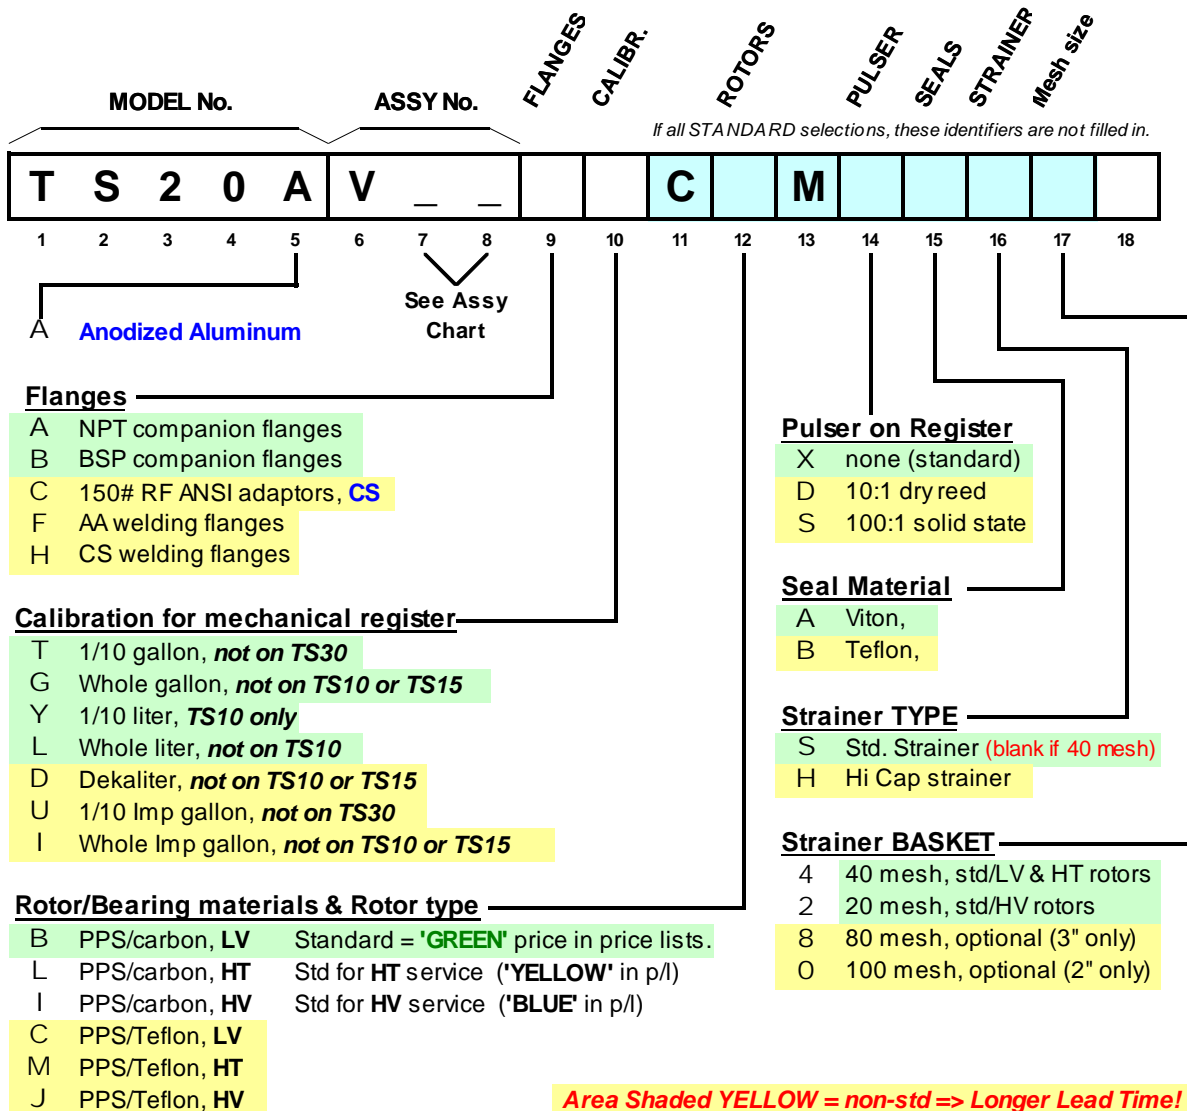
MODEL No. ASSY No. FLANGES CALIBR. ROTORS PULSER SEALS STRAINER Mesh size

If all STANDARD selections, these identifiers are not filled in.

| T | S | 2 | 0 | A | V | _ | _ | | | C | | M | | | | | |
|---|---|---|---|---|---|---|---|---|---|---|---|---|---|---|---|---|---|
| 1 | 2 | 3 | 4 | 5 | 6 | 7 | 8 | 9 | 10 | 11 | 12 | 13 | 14 | 15 | 16 | 17 | 18 |

See Assy Chart

A Anodized Aluminum

Flanges
A NPT companion flanges
B BSP companion flanges
C 150# RF ANSI adaptors, CS
F AA welding flanges
H CS welding flanges

Calibration for mechanical register
T 1/10 gallon, not on TS30
G Whole gallon, not on TS10 or TS15
Y 1/10 liter, TS10 only
L Whole liter, not on TS10
D Dekaliter, not on TS10 or TS15
U 1/10 Imp gallon, not on TS30
I Whole Imp gallon, not on TS10 or TS15

Rotor/Bearing materials & Rotor type
B PPS/carbon, LV Standard = 'GREEN' price in price lists.
L PPS/carbon, HT Std for HT service ('YELLOW' in p/l)
I PPS/carbon, HV Std for HV service ('BLUE' in p/l)
C PPS/Teflon, LV
M PPS/Teflon, HT
J PPS/Teflon, HV

Pulser on Register
X none (standard)
D 10:1 dry reed
S 100:1 solid state

Seal Material
A Viton,
B Teflon,

Strainer TYPE
S Std. Strainer (blank if 40 mesh)
H Hi Cap strainer

Strainer BASKET
4 40 mesh, std/LV & HT rotors
2 20 mesh, std/HV rotors
8 80 mesh, optional (3" only)
0 100 mesh, optional (2" only)

Area Shaded YELLOW = non-std => Longer Lead Time!